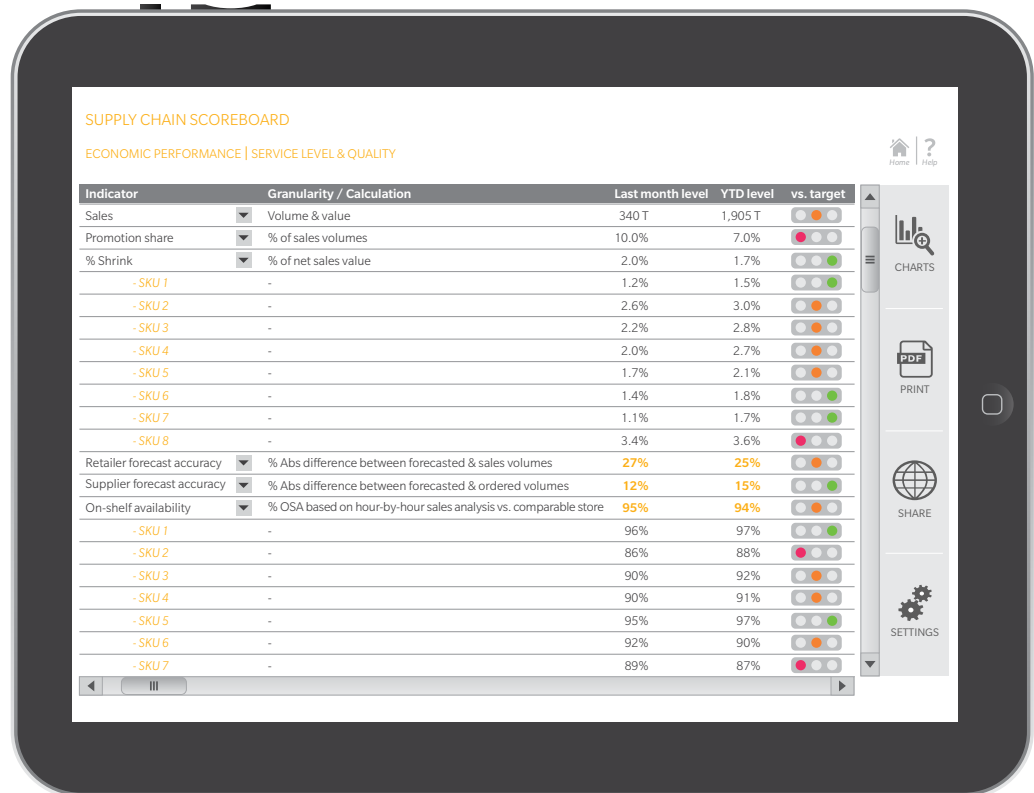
SUPPLY CHAIN SCOREBOARD

ECONOMIC PERFORMANCE | SERVICE LEVEL & QUALITY

Home | Help

| Indicator | Granularity / Calculation | Last month level | YTD level | vs. target |
|---|---|---|---|---|
| Sales | Volume & value | 340 T | 1,905 T | |
| Promotion share | % of sales volumes | 10.0% | 7.0% | |
| % Shrink | % of net sales value | 2.0% | 1.7% | |
| - SKU 1 | - | 1.2% | 1.5% | |
| - SKU 2 | - | 2.6% | 3.0% | |
| - SKU 3 | - | 2.2% | 2.8% | |
| - SKU 4 | - | 2.0% | 2.7% | |
| - SKU 5 | - | 1.7% | 2.1% | |
| - SKU 6 | - | 1.4% | 1.8% | |
| - SKU 7 | - | 1.1% | 1.7% | |
| - SKU 8 | - | 3.4% | 3.6% | |
| Retailer forecast accuracy | % Abs difference between forecasted & sales volumes | 27% | 25% | |
| Supplier forecast accuracy | % Abs difference between forecasted & ordered volumes | 12% | 15% | |
| On-shelf availability | % OSA based on hour-by-hour sales analysis vs. comparable store | 95% | 94% | |
| - SKU 1 | - | 96% | 97% | |
| - SKU 2 | - | 86% | 88% | |
| - SKU 3 | - | 90% | 92% | |
| - SKU 4 | - | 90% | 91% | |
| - SKU 5 | - | 95% | 97% | |
| - SKU 6 | - | 92% | 90% | |
| - SKU 7 | - | 89% | 87% | |

CHARTS

PDF
PRINT

SHARE

SETTINGS